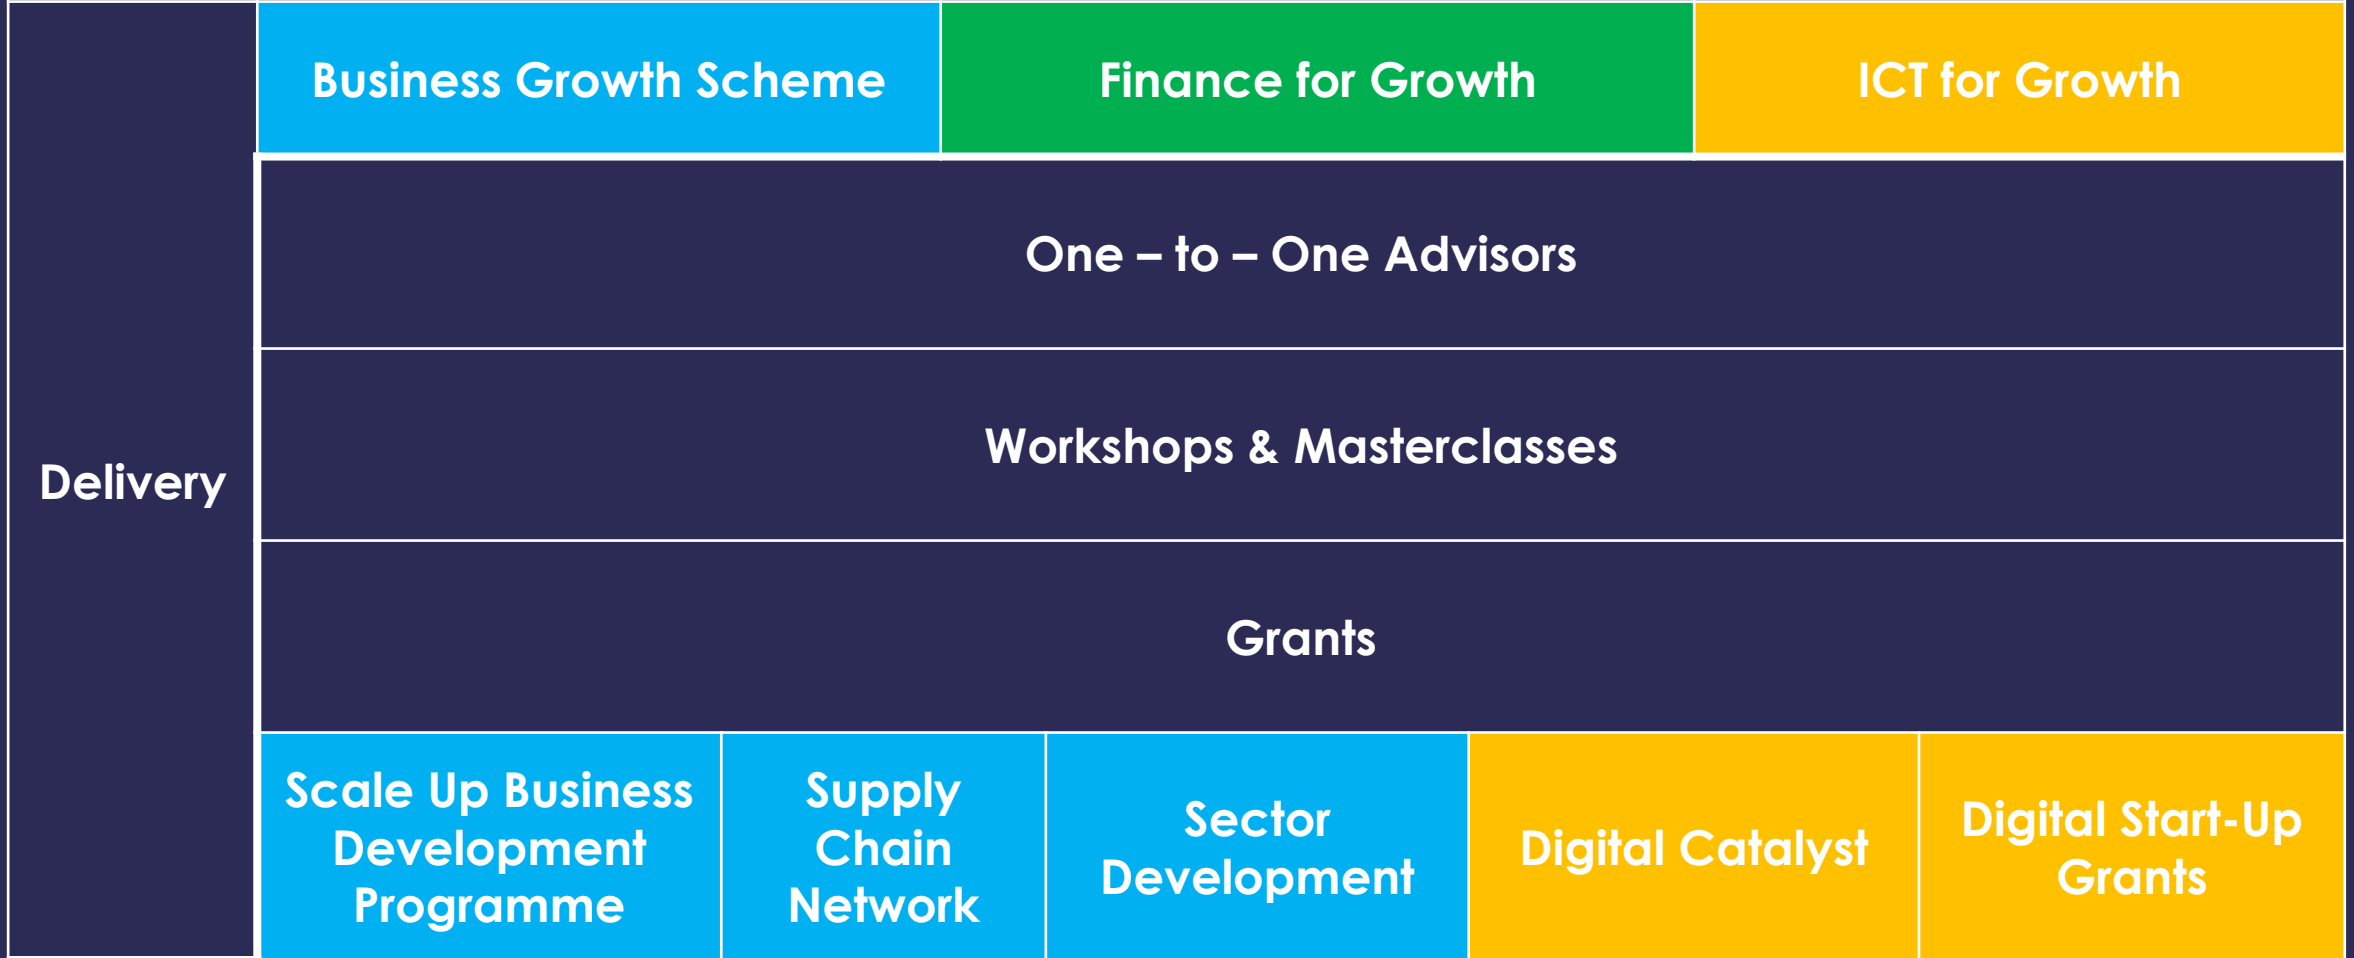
Delivery

Business Growth Scheme

Finance for Growth

ICT for Growth

One – to – One Advisors

Workshops & Masterclasses

Grants

Scale Up Business Development Programme

Supply Chain Network

Sector Development

Digital Catalyst

Digital Start-Up Grants